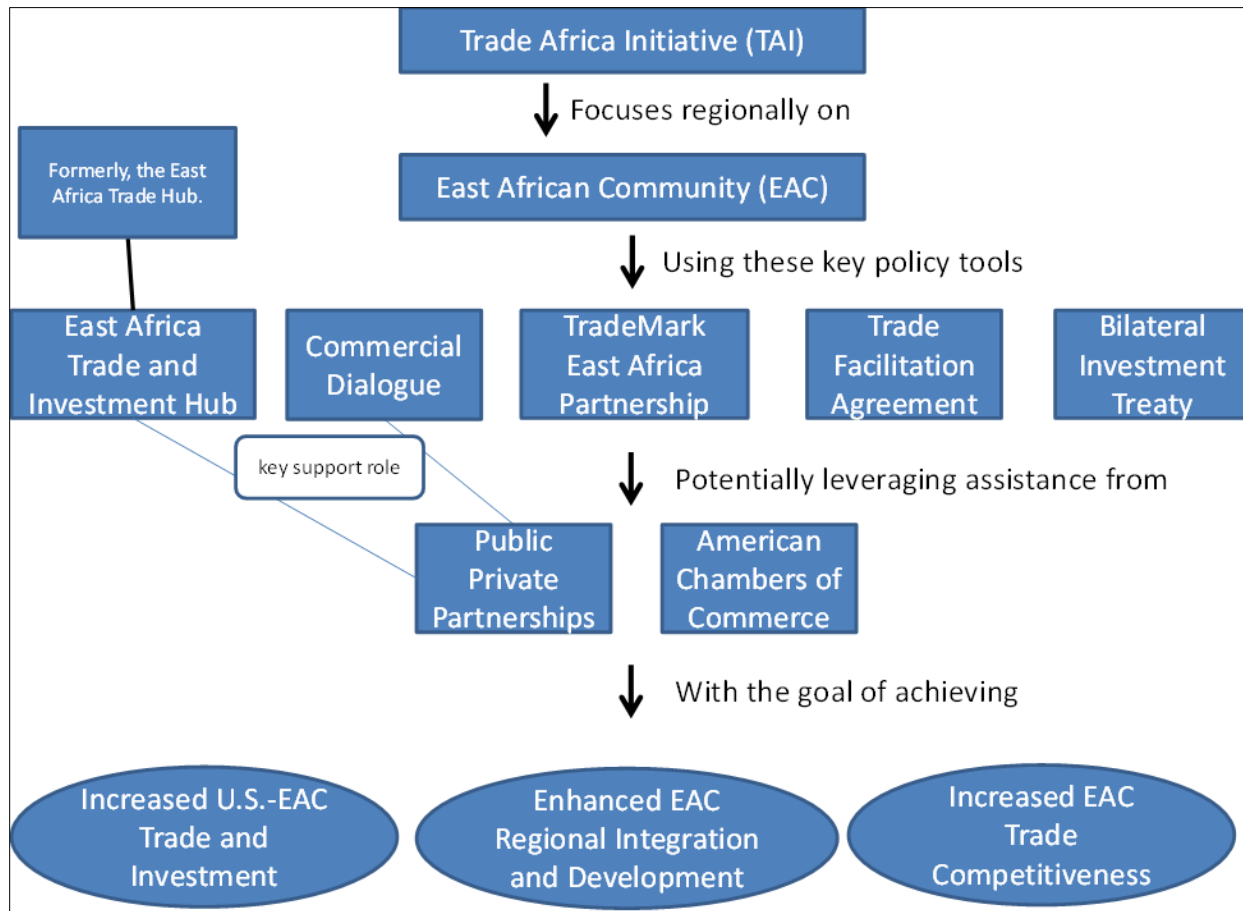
Trade Africa Initiative (TAI)

Focuses regionally on

Formerly, the East Africa Trade Hub.

East African Community (EAC)

Using these key policy tools

East Africa Trade and Investment Hub

Commercial Dialogue

TradeMark East Africa Partnership

Trade Facilitation Agreement

Bilateral Investment Treaty

key support role

Potentially leveraging assistance from

Public Private Partnerships

American Chambers of Commerce

With the goal of achieving

Increased U.S.-EAC Trade and Investment

Enhanced EAC Regional Integration and Development

Increased EAC Trade Competitiveness